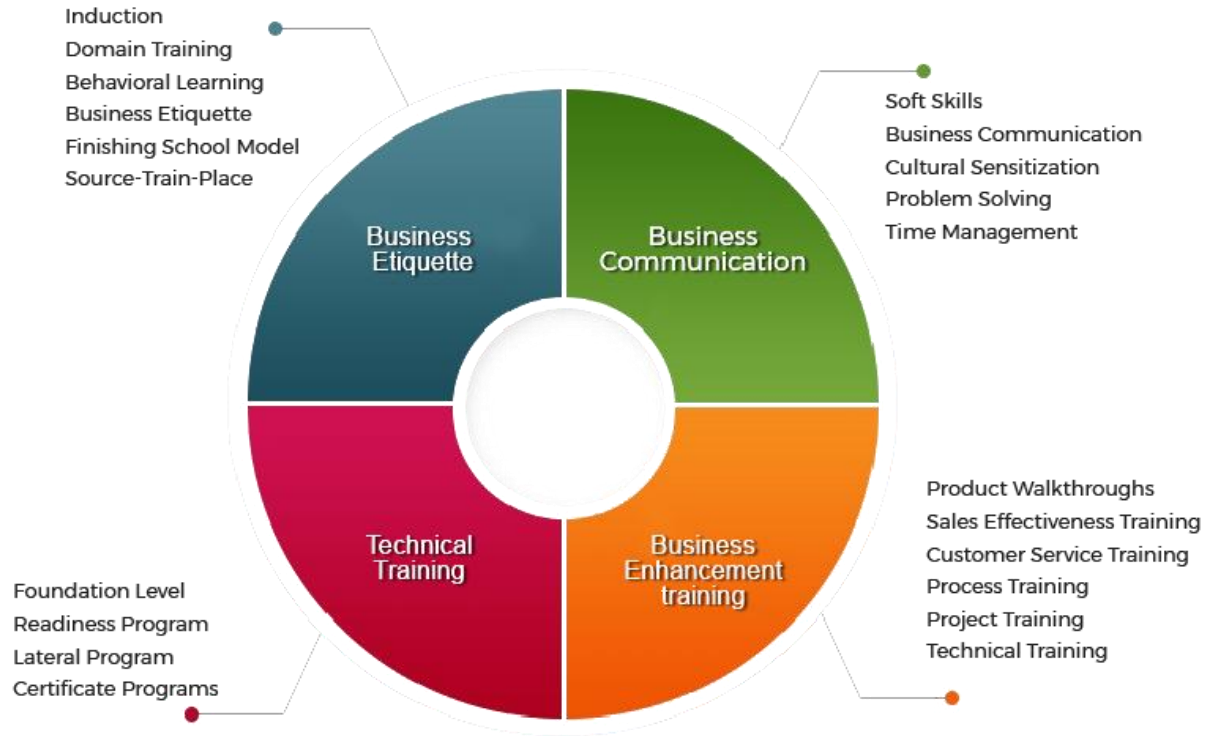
Induction
Domain Training
Behavioral Learning
Business Etiquette
Finishing School Model
Source-Train-Place

Soft Skills
Business Communication
Cultural Sensitization
Problem Solving
Time Management

Business Etiquette

Business Communication

Technical Training

Business Enhancement training

Product Walkthroughs
Sales Effectiveness Training
Customer Service Training
Process Training
Project Training
Technical Training

Foundation Level
Readiness Program
Lateral Program
Certificate Programs